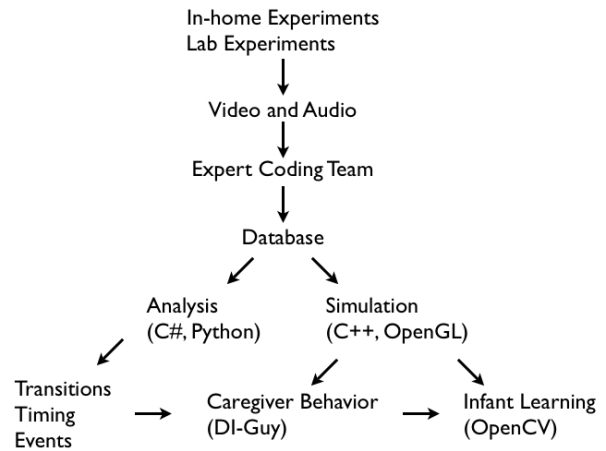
In-home Experiments
Lab Experiments

Video and Audio

Expert Coding Team

Database

Analysis
(C#, Python)

Simulation
(C++, OpenGL)

Transitions
Timing
Events

Caregiver Behavior
(DI-Guy)

Infant Learning
(OpenCV)